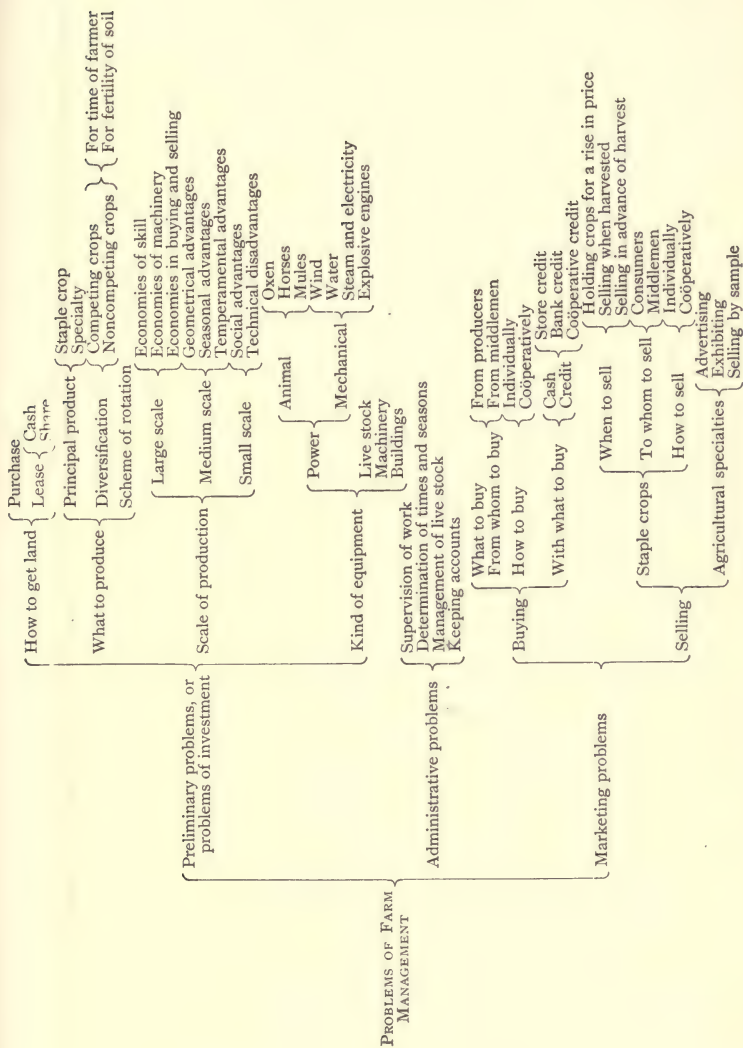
Problems of Farm Management

Preliminary problems, or problems of investment

How to get land
Purchase
Lease
Cash
Share

What to produce
Principal product
Staple crop
Specialty
Diversification
Competing crops
Noncompeting crops
For time of farmer
For fertility of soil
Scheme of rotation

Scale of production
Large scale
Economies of skill
Economies of machinery
Economies in buying and selling
Medium scale
Geometrical advantages
Seasonal advantages
Temperamental advantages
Small scale
Social advantages
Technical disadvantages

Kind of equipment
Power
Animal
Oxen
Horses
Mules
Mechanical
Wind
Water
Steam and electricity
Explosive engines
Live stock
Machinery
Buildings

Administrative problems
Supervision of work
Determination of times and seasons
Management of live stock
Keeping accounts

Marketing problems

Buying
What to buy
From whom to buy
From producers
From middlemen
How to buy
Individually
Coöperatively
With what to buy
Cash
Credit
Store credit
Bank credit
Coöperative credit

Selling
Staple crops
When to sell
Holding crops for a rise in price
Selling when harvested
Selling in advance of harvest
To whom to sell
Consumers
Middlemen
How to sell
Individually
Coöperatively
Agricultural specialties
Advertising
Exhibiting
Selling by sample